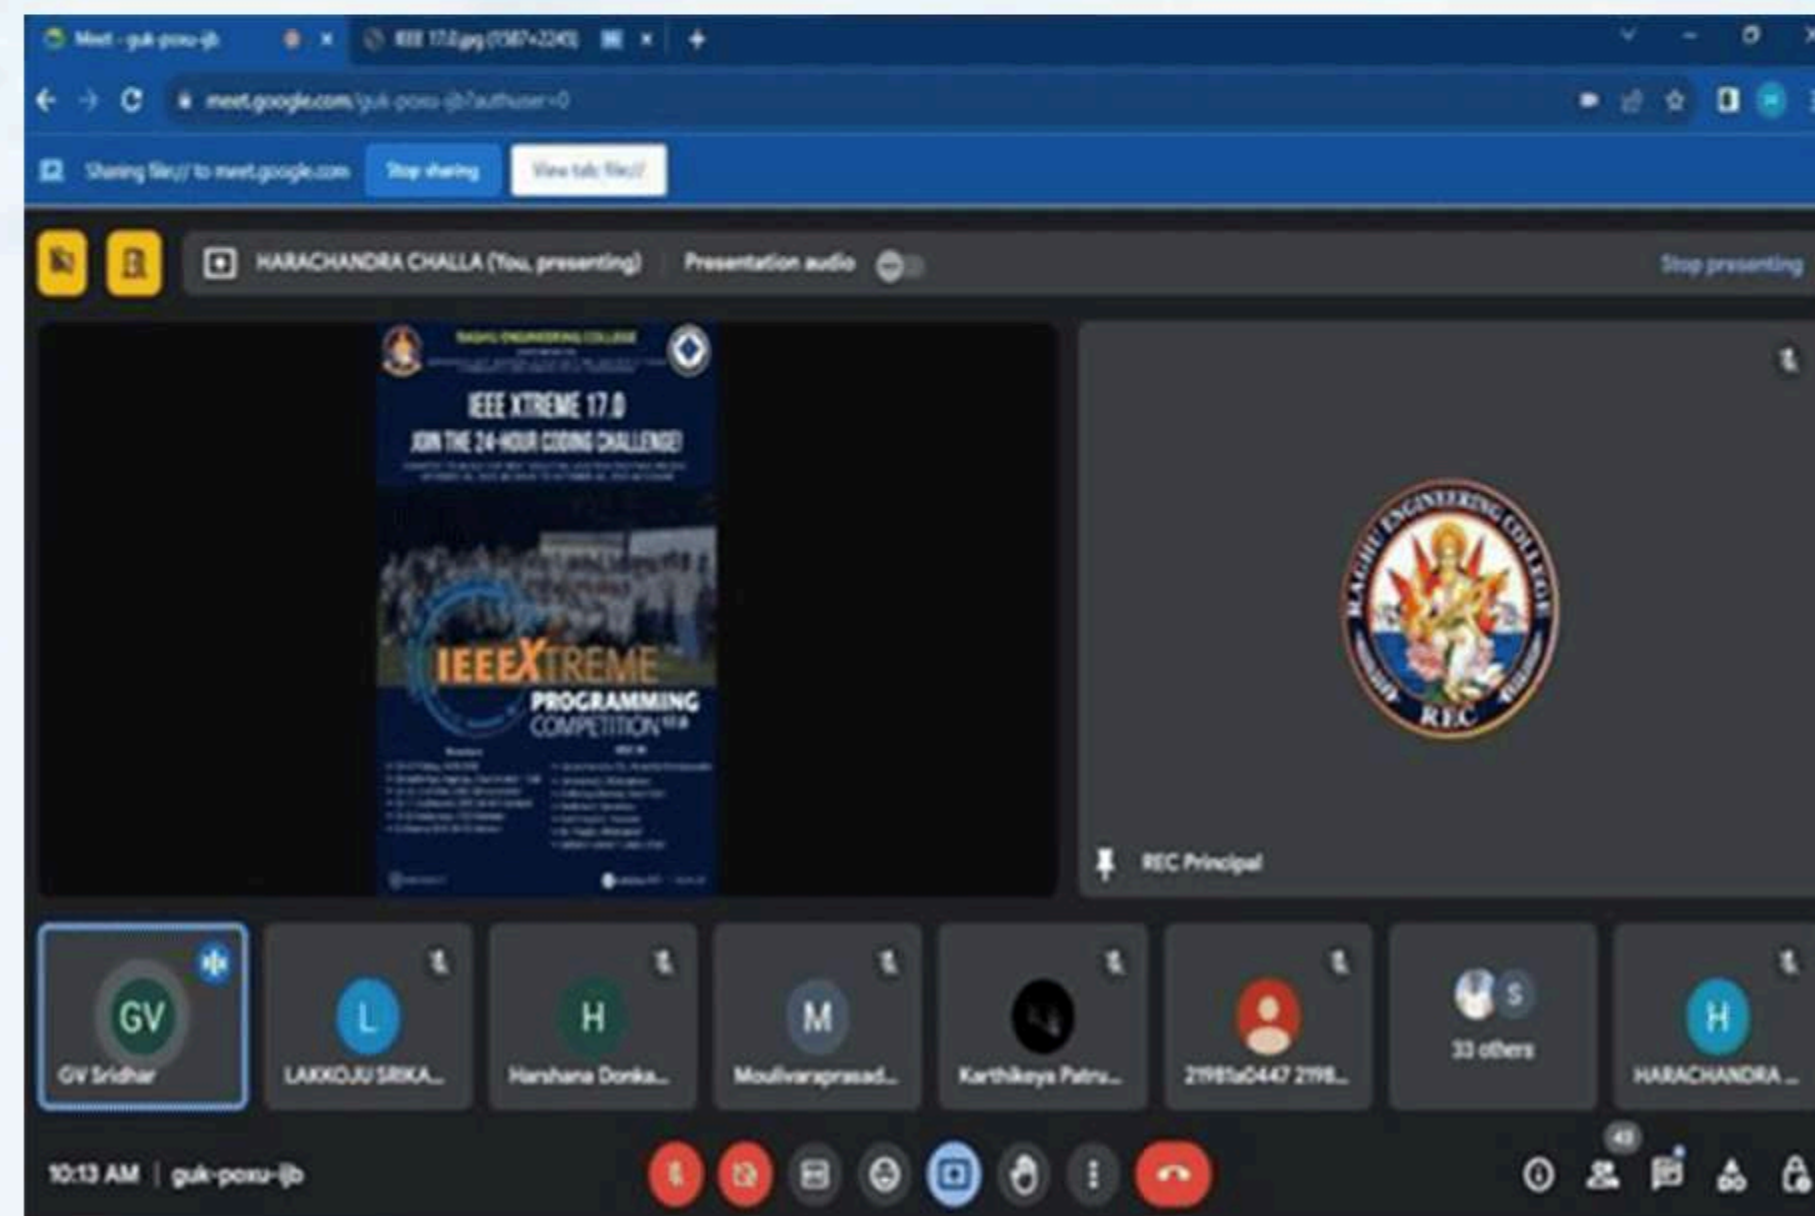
Meet - guk-poxu-ijb
IEEE 17.0.jpg (1587×2245)
meet.google.com/guk-poxu-ijb?authuser=0
Sharing file:// to meet.google.com
Stop sharing
View tab: file://
HARACHANDRA CHALLA (You, presenting)
Presentation audio
Stop presenting
RAGHU ENGINEERING COLLEGE
IEEE XTREME 17.0
JOIN THE 24-HOUR CODING CHALLENGE!
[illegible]
IEEEXTREME
PROGRAMMING
COMPETITION 17.0
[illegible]
RAGHU ENGINEERING COLLEGE
REC
REC Principal
GV
GV Sridhar
L
LAKKOJU SRIKA...
H
Harshana Donka...
M
Moulivaraprasad...
Karthikeya Patru...
21981a0447 2198...
S
33 others
H
HARACHANDRA ...
10:13 AM | guk-poxu-ijb
43